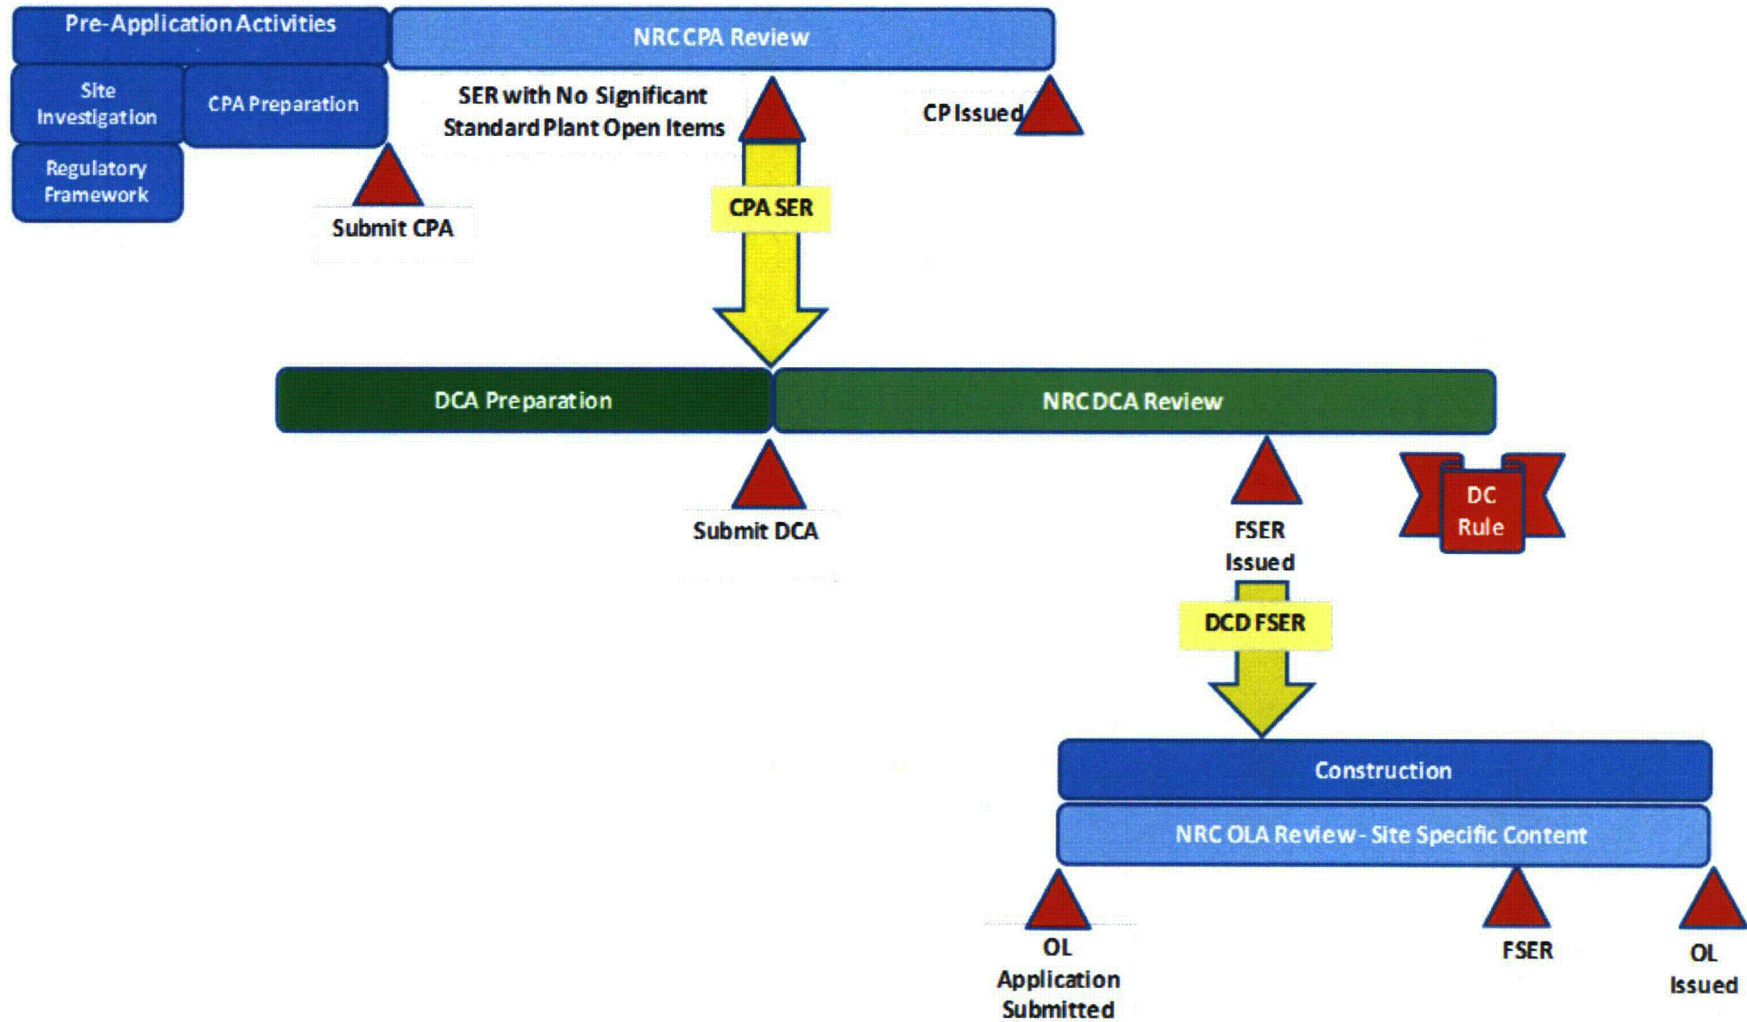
Pre-Application Activities

NRC CPA Review

Site Investigation

CPA Preparation

Regulatory Framework

SER with No Significant Standard Plant Open Items

CP Issued

Submit CPA

CPA SER

DCA Preparation

NRC DCA Review

Submit DCA

FSER Issued

DC Rule

DCD FSER

Construction

NRC OLA Review - Site Specific Content

OL Application Submitted

FSER

OL Issued